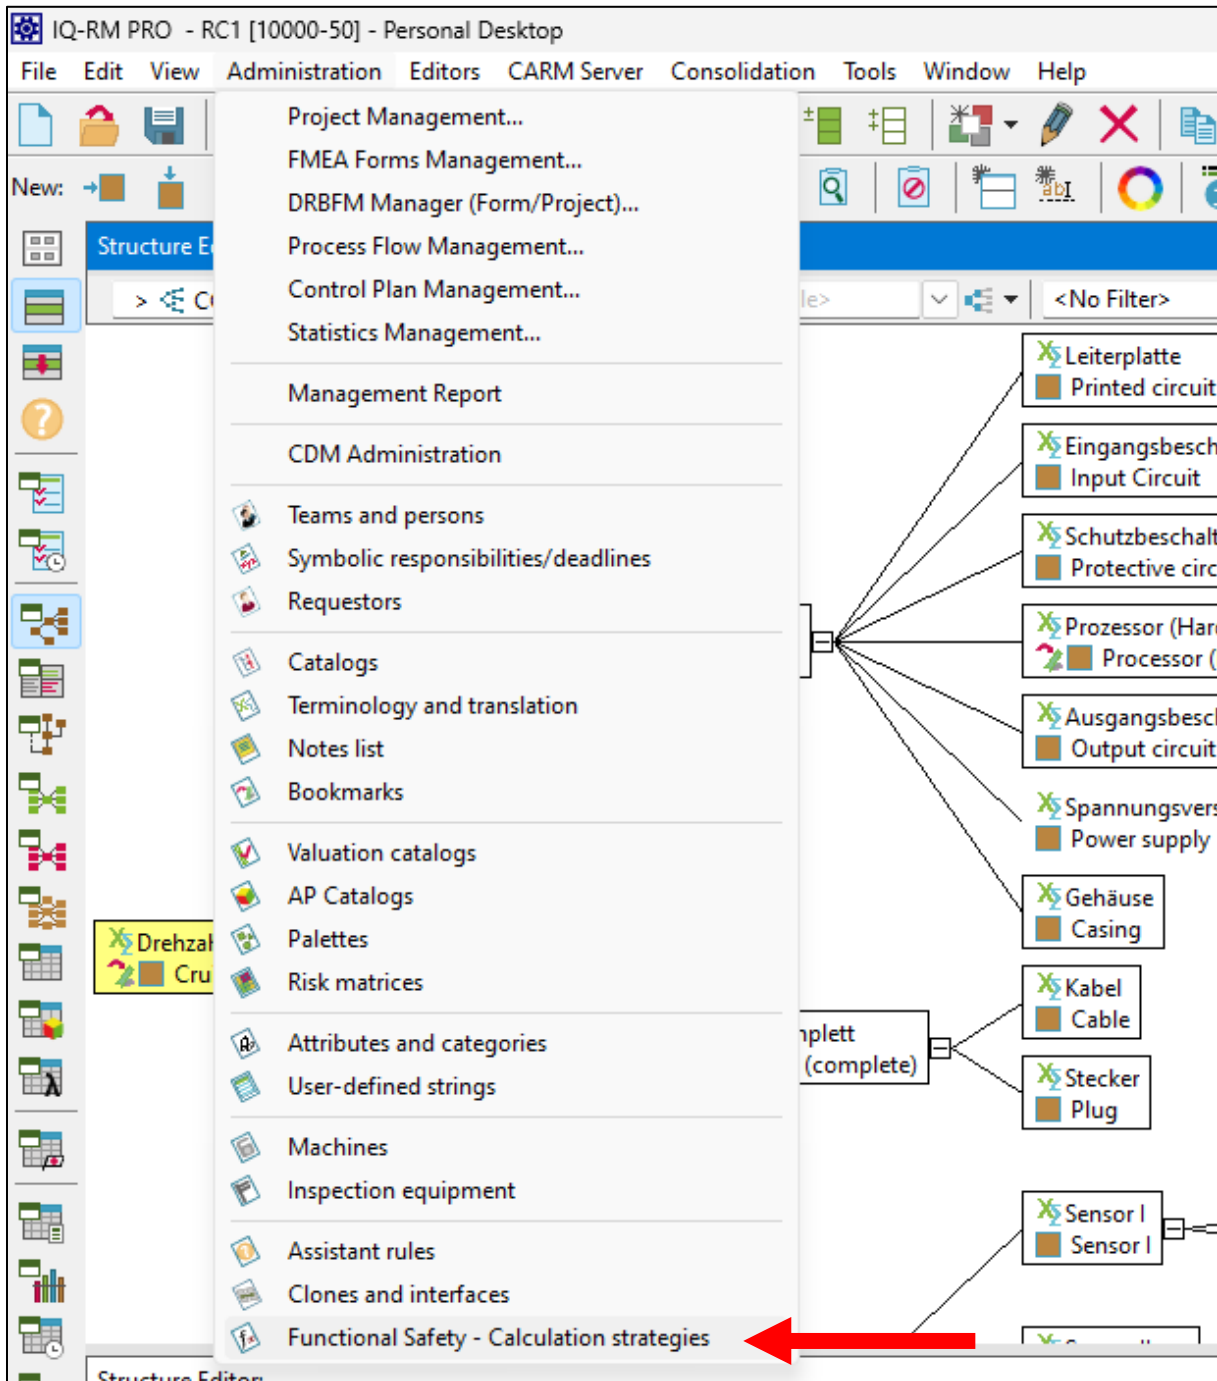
IQ-RM PRO - RC1 [10000-50] - Personal Desktop

File Edit View Administration Editors CARM Server Consolidation Tools Window Help

New:

Structure E

> C

le>

<No Filter>

Project Management...
FMEA Forms Management...
DRBFM Manager (Form/Project)...
Process Flow Management...
Control Plan Management...
Statistics Management...

Management Report

CDM Administration

Teams and persons
Symbolic responsibilities/deadlines
Requestors

Catalogs
Terminology and translation
Notes list
Bookmarks

Valuation catalogs
AP Catalogs
Palettes
Risk matrices

Attributes and categories
User-defined strings

Machines
Inspection equipment

Assistant rules
Clones and interfaces
Functional Safety - Calculation strategies

Leiterplatte
Printed circuit

Eingangsbesch
Input Circuit

Schutzbeschalt
Protective circ

Prozessor (Har
Processor (

Ausgangsbesc
Output circuit

Spannungsvers
Power supply

Gehäuse
Casing

Drehzal
Cru

nplett
(complete)

Kabel
Cable

Stecker
Plug

Sensor I
Sensor I

Structure Editor